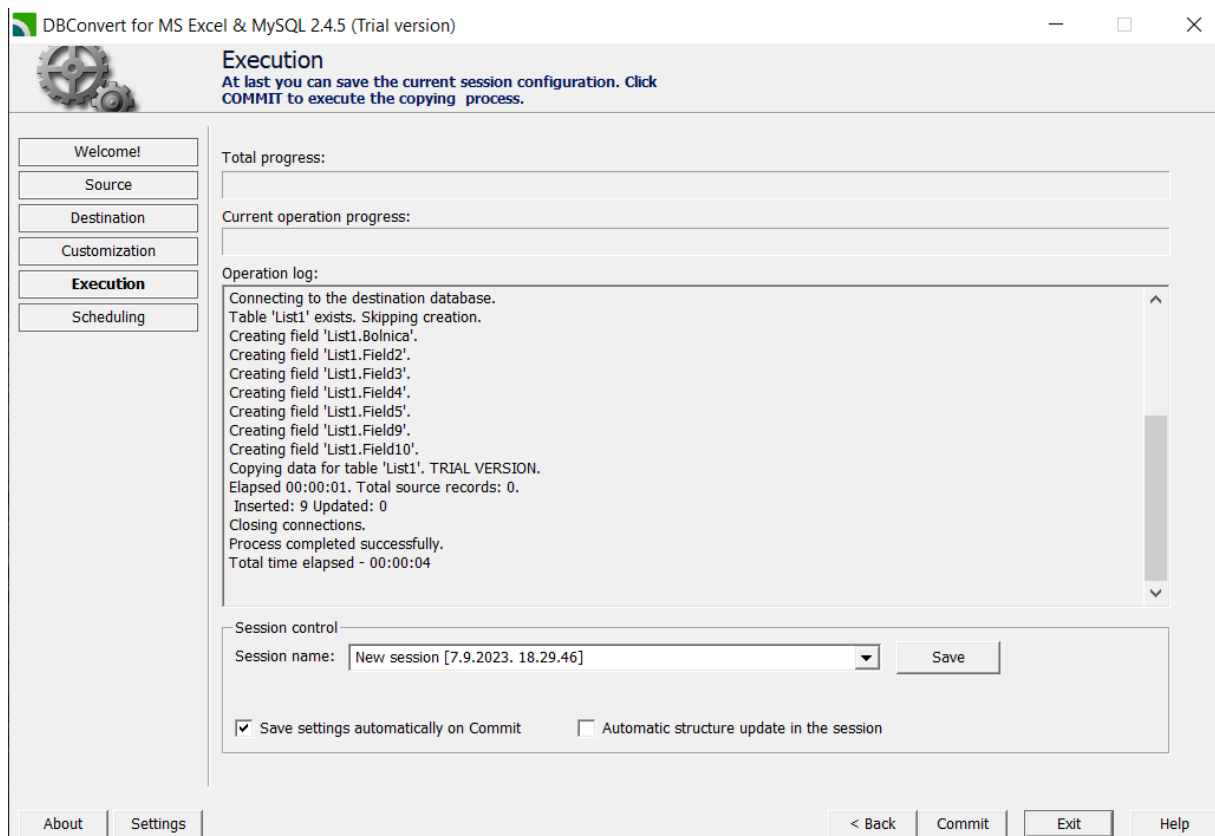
DBConvert for MS Excel & MySQL 2.4.5 (Trial version)

Execution
At last you can save the current session configuration. Click COMMIT to execute the copying process.

Welcome!
Source
Destination
Customization
Execution
Scheduling

Total progress:

Current operation progress:

Operation log:
Connecting to the destination database.
Table 'List1' exists. Skipping creation.
Creating field 'List1.Bolnica'.
Creating field 'List1.Field2'.
Creating field 'List1.Field3'.
Creating field 'List1.Field4'.
Creating field 'List1.Field5'.
Creating field 'List1.Field9'.
Creating field 'List1.Field10'.
Copying data for table 'List1'. TRIAL VERSION.
Elapsed 00:00:01. Total source records: 0.
Inserted: 9 Updated: 0
Closing connections.
Process completed successfully.
Total time elapsed - 00:00:04

Session control
Session name: New session [7.9.2023. 18.29.46]
Save

Save settings automatically on Commit
Automatic structure update in the session

About
Settings
< Back
Commit
Exit
Help